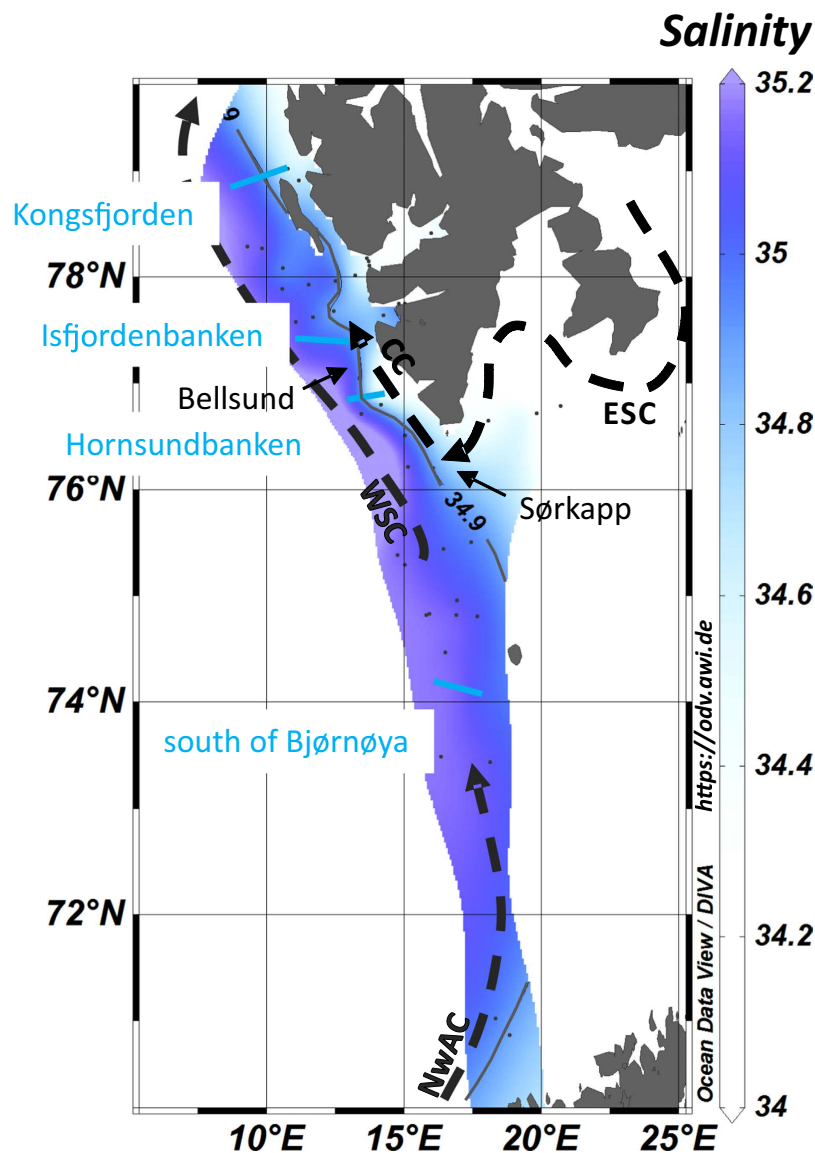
Salinity

Kongsfjorden

Isfjordenbanken

Bellsund

Hornsundbanken

south of Bjørnøya

CC

ESC

WSC

Sørkapp

34.9

9

NwAC

78°N

76°N

74°N

72°N

10°E

15°E

20°E

25°E

35.2

35

34.8

34.6

34.4

34.2

34

https://odv.awi.de

Ocean Data View / DIVA